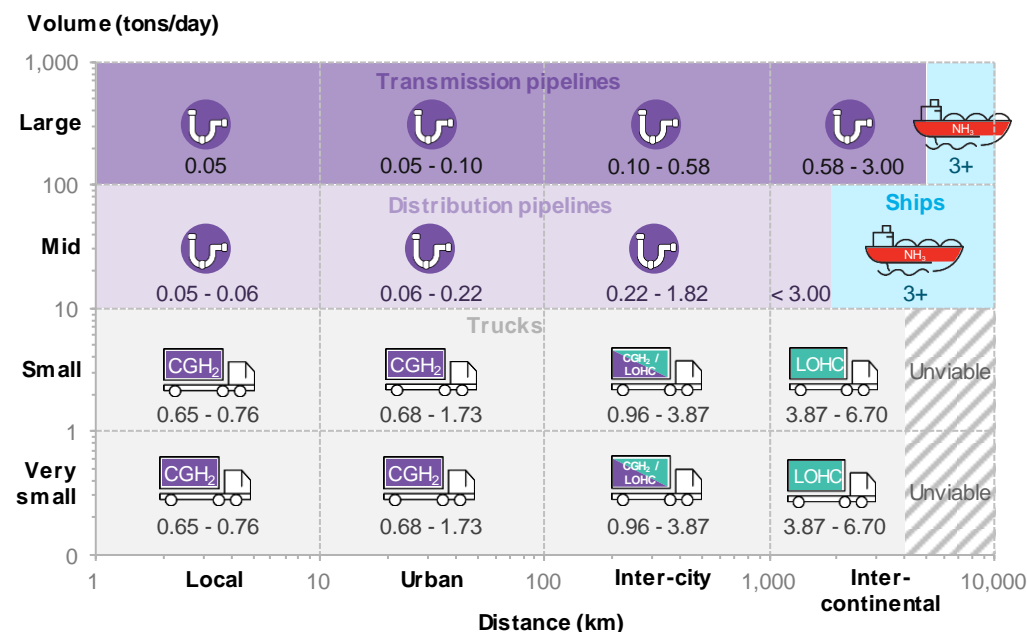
Volume (tons/day)

1,000

Transmission pipelines

Large

0.05

0.05 - 0.10

0.10 - 0.58

0.58 - 3.00

$NH_3$

3+

100

Distribution pipelines

Ships

Mid

0.05 - 0.06

0.06 - 0.22

0.22 - 1.82

< 3.00

$NH_3$

3+

10

Trucks

Small

$CGH_2$

0.65 - 0.76

$CGH_2$

0.68 - 1.73

$CGH_2$ / LOHC

0.96 - 3.87

LOHC

3.87 - 6.70

Unviable

1

Very small

$CGH_2$

0.65 - 0.76

$CGH_2$

0.68 - 1.73

$CGH_2$ / LOHC

0.96 - 3.87

LOHC

3.87 - 6.70

Unviable

0

1 Local 10 Urban 100 Inter-city 1,000 Inter-continental 10,000

Distance (km)